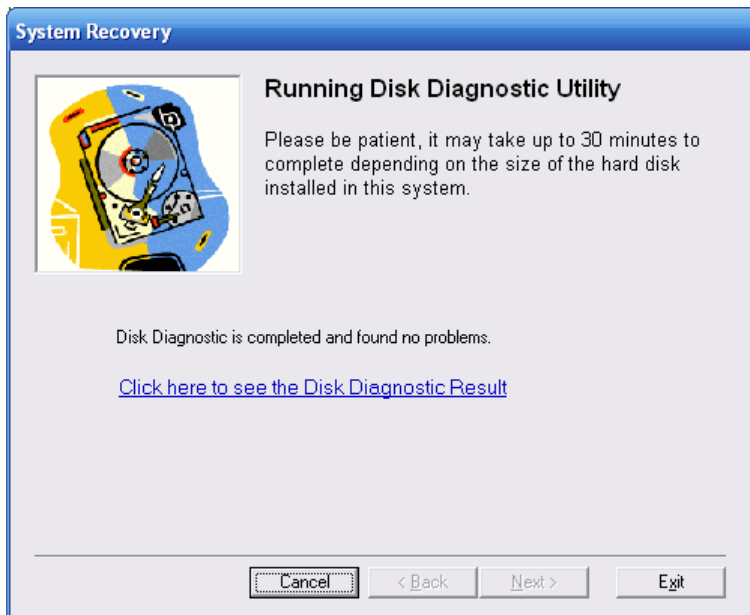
System Recovery

Running Disk Diagnostic Utility

Please be patient, it may take up to 30 minutes to complete depending on the size of the hard disk installed in this system.

Disk Diagnostic is completed and found no problems.

Click here to see the Disk Diagnostic Result

Cancel
< Back
Next >
Exit